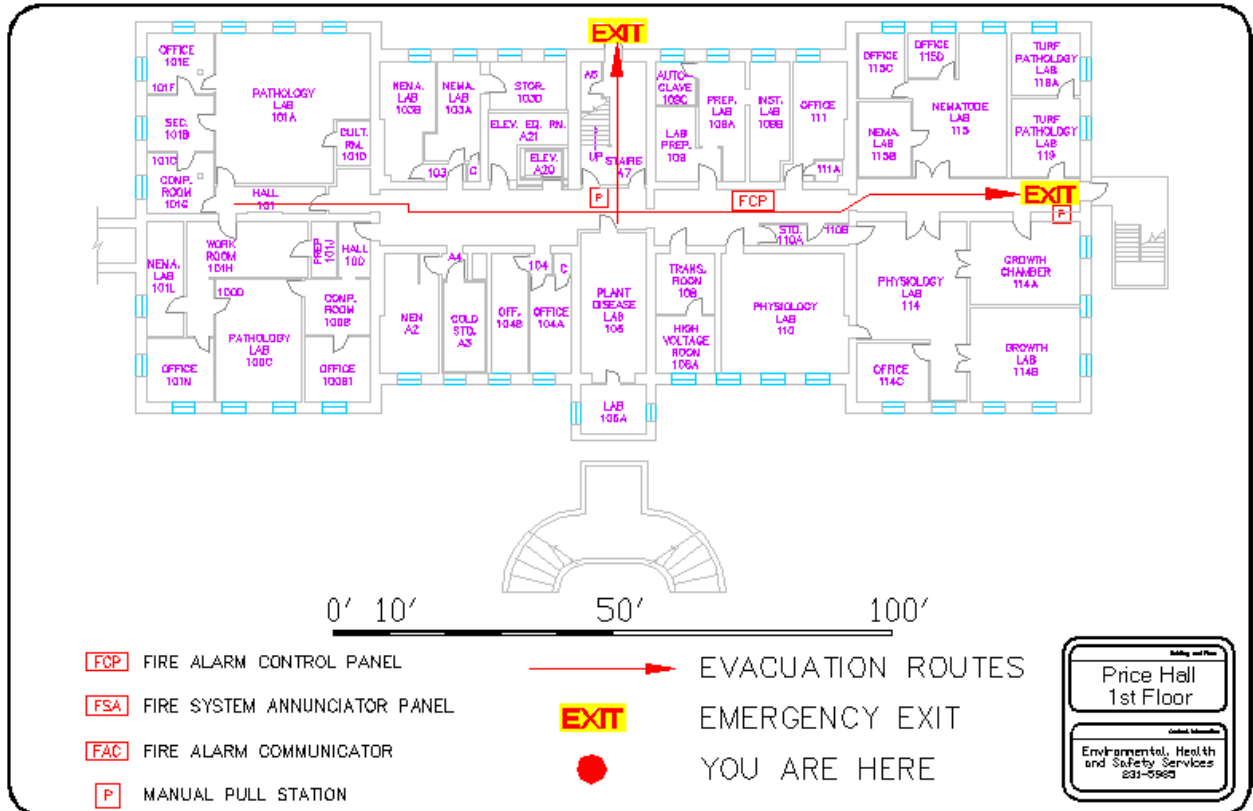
EXIT

OFFICE 101E

101F

PATHOLOGY LAB 101A

SEC. 101B

101C

CONF. ROOM 101G

CULT. RM. 101D

HALL 101

NEMA. LAB 103B

NEMA. LAB 103A

103

C

STOR. 103D

ELEV. EQ. RM. A21

ELEV. A20

A6

UP

STAIRS A7

P

AUTO-CLAVE 109C

LAB PREP. 109

PREP. LAB 108A

INST. LAB 108B

OFFICE 111

111A

FCP

OFFICE 115C

OFFICE 115D

TURF PATHOLOGY LAB 118A

NEMATODE LAB 115

NEMA. LAB 115B

TURF PATHOLOGY LAB 119

EXIT

P

NEMA. LAB 101L

WORK ROOM 101H

PREP 101J

HALL 100

100D

PATHOLOGY LAB 100C

CONF. ROOM 100B

OFFICE 100B1

OFFICE 101N

NEM A2

A4

COLD STO. A3

OFF. 104B

104

C

OFFICE 104A

PLANT DISEASE LAB 105

LAB 105A

TRANS. ROOM 106

HIGH VOLTAGE ROOM 106A

STO. 110A

110B

PHYSIOLOGY LAB 110

PHYSIOLOGY LAB 114

GROWTH CHAMBER 114A

OFFICE 114C

GROWTH LAB 114B

0′ 10′ 50′ 100′

FCP FIRE ALARM CONTROL PANEL

FSA FIRE SYSTEM ANNUNCIATOR PANEL

FAC FIRE ALARM COMMUNICATOR

P MANUAL PULL STATION

EVACUATION ROUTES

EXIT EMERGENCY EXIT

YOU ARE HERE

Building and Floor
Price Hall
1st Floor

Contact Information
Environmental, Health and Safety Services
231-5985